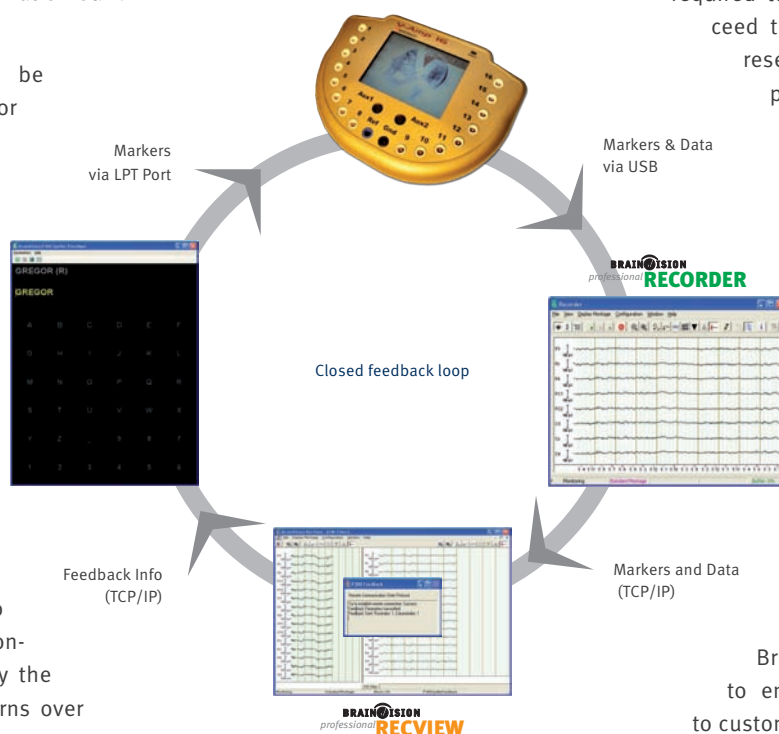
be
or

required t
ceed t
rese
p

Markers
via LPT Port

Markers & Data
via USB

GREGOR (R)

GREGOR

A B C D E F
G H I J K L
M N O P Q R
S T U V W X
Y Z
1 2 3 4 5 6

BRAINVISION
professional RECORDER

Closed feedback loop

Feedback Info
(TCP/IP)

Markers and Data
(TCP/IP)

on-
y the
rns over

BRAINVISION
professional RECVIEW

Br
to er
to custo